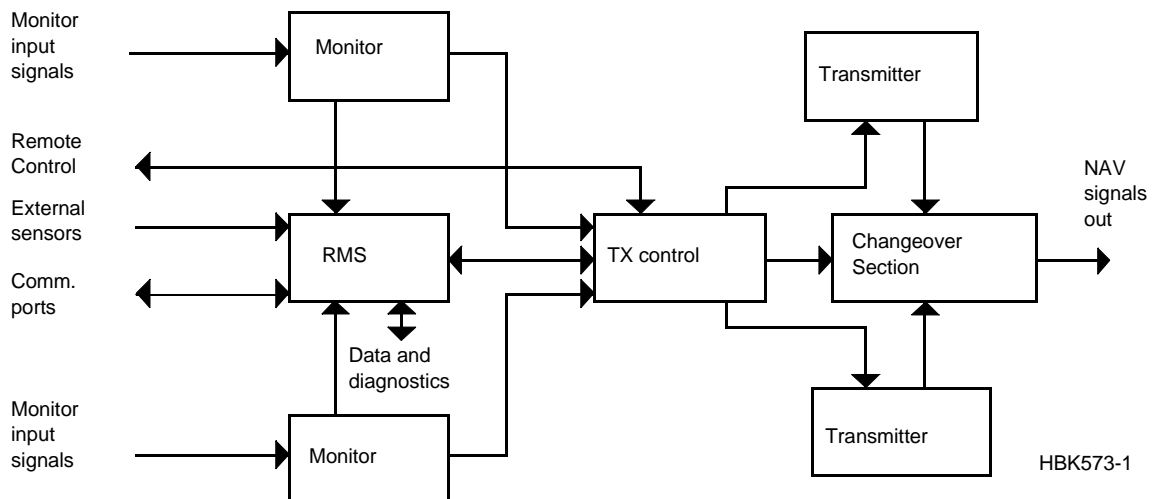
Monitor input signals

Monitor

Transmitter

Remote Control

NAV signals out

External sensors

RMS

TX control

Changeover Section

Comm. ports

Data and diagnostics

Monitor input signals

Monitor

Transmitter

HBK573-1